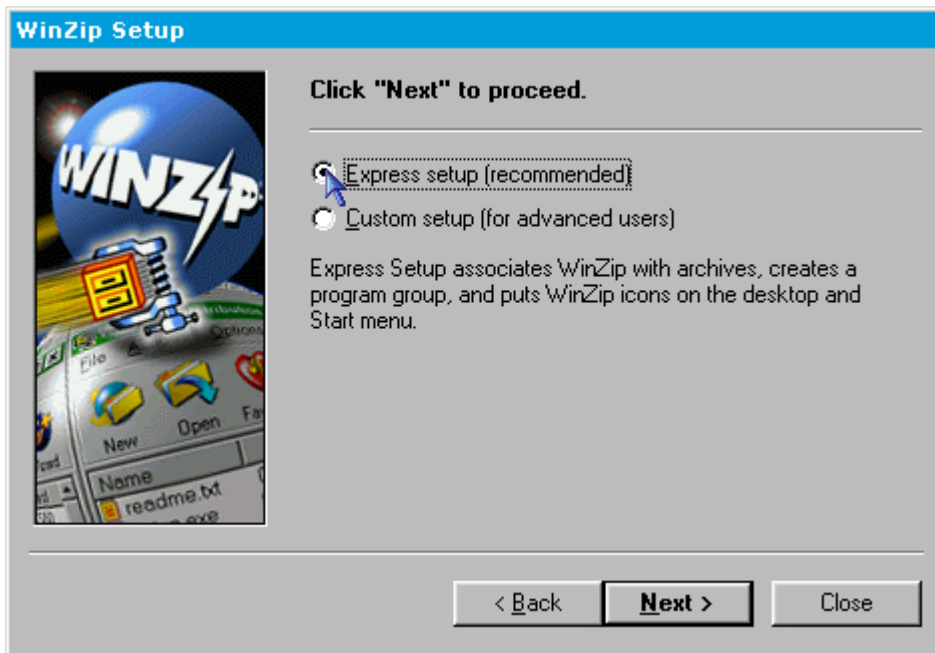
WinZip Setup

WINZIP

File Options

New Open Fa

Name

readme.txt

Click "Next" to proceed.

Express setup (recommended)

Custom setup (for advanced users)

Express Setup associates WinZip with archives, creates a program group, and puts WinZip icons on the desktop and Start menu.

< Back Next > Close